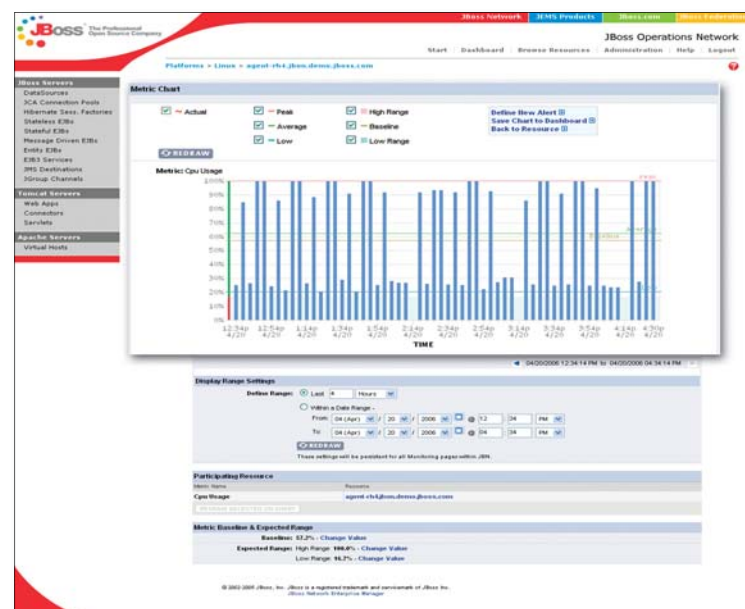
JBoss The Professional Open Source Company

JBoss Network | JEMS Products | JBoss.com | JBoss Federation

JBoss Operations Network

Start | Dashboard | Browse Resources | Administration | Help | Logout

Platforms > Linux > agent-rh4.jboss.demo.jboss.com

JBoss Servers
DataSources
JCA Connection Pools
Hibernate Sess. Factories
Stateless EJBs
Stateful EJBs
Message Driven EJBs
Entity EJBs
EJB3 Services
JMS Destinations
JGroup Channels

Tomcat Servers
Web Apps
Connectors
Servlets

Apache Servers
Virtual Hosts

Metric Chart

Actual
Peak
Average
Low
High Range
Baseline
Low Range

Define New Alert
Save Chart to Dashboard
Back to Resource

REDRAW

Metric: Cpu Usage

100%
90%
80%
70%
60%
50%
40%
30%
20%
10%
0%

12:34p 4/20
12:54p 4/20
1:14p 4/20
1:34p 4/20
1:54p 4/20
2:14p 4/20
2:34p 4/20
2:54p 4/20
3:14p 4/20
3:34p 4/20
3:54p 4/20
4:14p 4/20
4:30p 4/20

TIME

04/20/2006 12:34:14 PM to 04/20/2006 04:34:14 PM

Display Range Settings

Define Range: Last 4 Hours
Within a Date Range:
From: 04 (Apr) / 20 / 2006 @ 12 : 34 PM
To: 04 (Apr) / 20 / 2006 @ 04 : 34 PM

REDRAW

These settings will be persistent for all Monitoring pages within JBN.

Participating Resource

Metric Name | Resource
Cpu Usage | agent-rh4.jboss.demo.jboss.com

Metric Baseline & Expected Range

Baseline: 57.2% - Change Value
Expected Range: High Range: 100.0% - Change Value
Low Range: 16.2% - Change Value

© 2002-2005 JBoss, Inc. JBoss is a registered trademark and servicemark of JBoss Inc.
JBoss Network Enterprise Manager